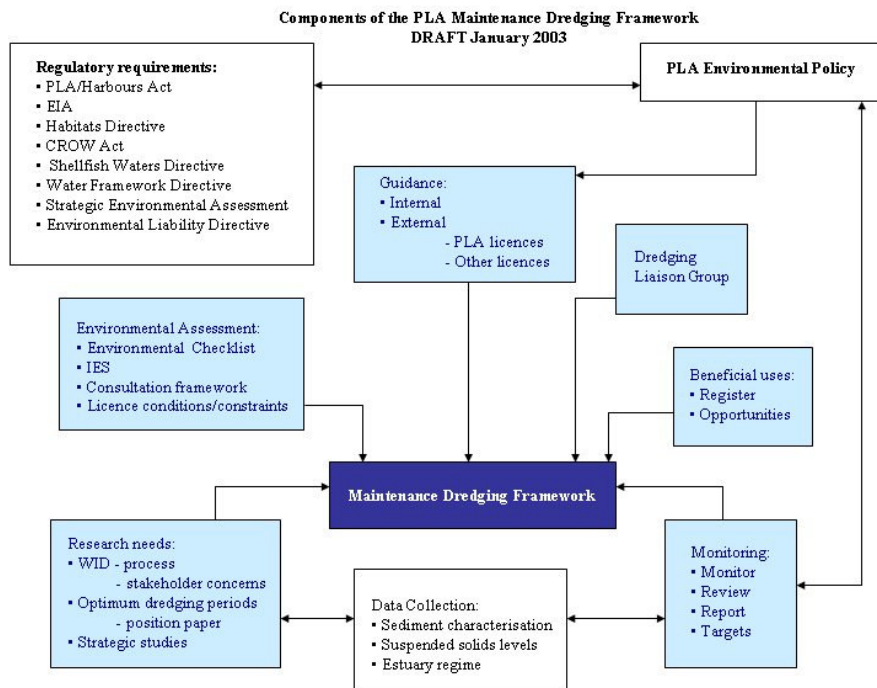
Components of the PLA Maintenance Dredging Framework
DRAFT January 2003

Regulatory requirements:
• PLA/Harbours Act
• EIA
• Habitats Directive
• CROW Act
• Shellfish Waters Directive
• Water Framework Directive
• Strategic Environmental Assessment
• Environmental Liability Directive

PLA Environmental Policy

Guidance:
• Internal
• External
- PLA licences
- Other licences

Dredging Liaison Group

Environmental Assessment:
• Environmental Checklist
• IES
• Consultation framework
• Licence conditions/constraints

Beneficial uses:
• Register
• Opportunities

Maintenance Dredging Framework

Research needs:
• WID - process
- stakeholder concerns
• Optimum dredging periods
- position paper
• Strategic studies

Data Collection:
• Sediment characterisation
• Suspended solids levels
• Estuary regime

Monitoring:
• Monitor
• Review
• Report
• Targets